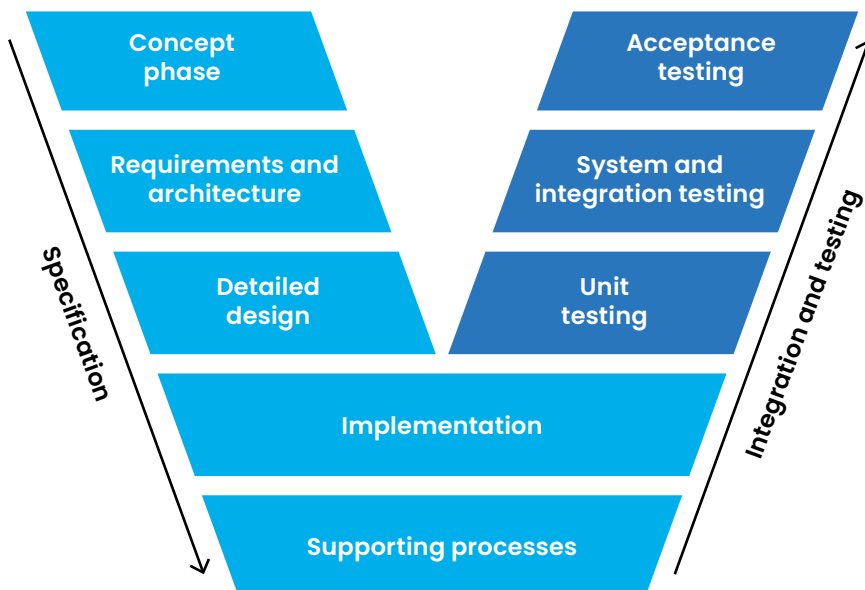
Concept phase

Requirements and architecture

Detailed design

Acceptance testing

System and integration testing

Unit testing

Implementation

Supporting processes

Specification

Integration and testing